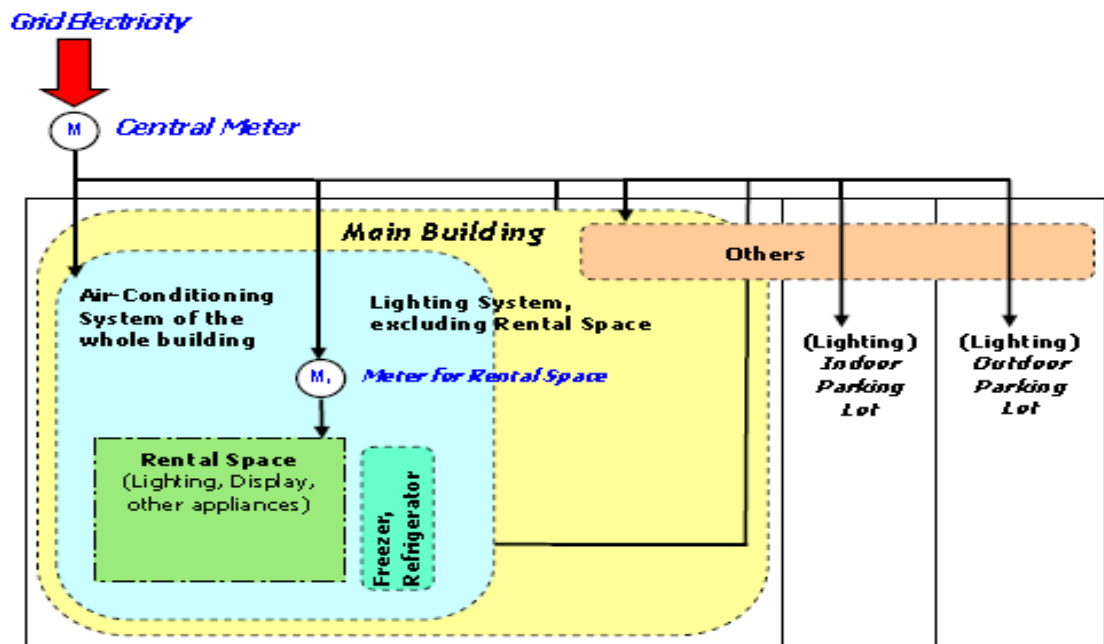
Grid Electricity

M Central Meter

Main Building

Others

Air-Conditioning System of the whole building

Lighting System, excluding Rental Space

(Lighting) Indoor Parking Lot

(Lighting) Outdoor Parking Lot

$M_1$ Meter for Rental Space

Rental Space (Lighting, Display, other appliances)

Freezer, Refrigerator